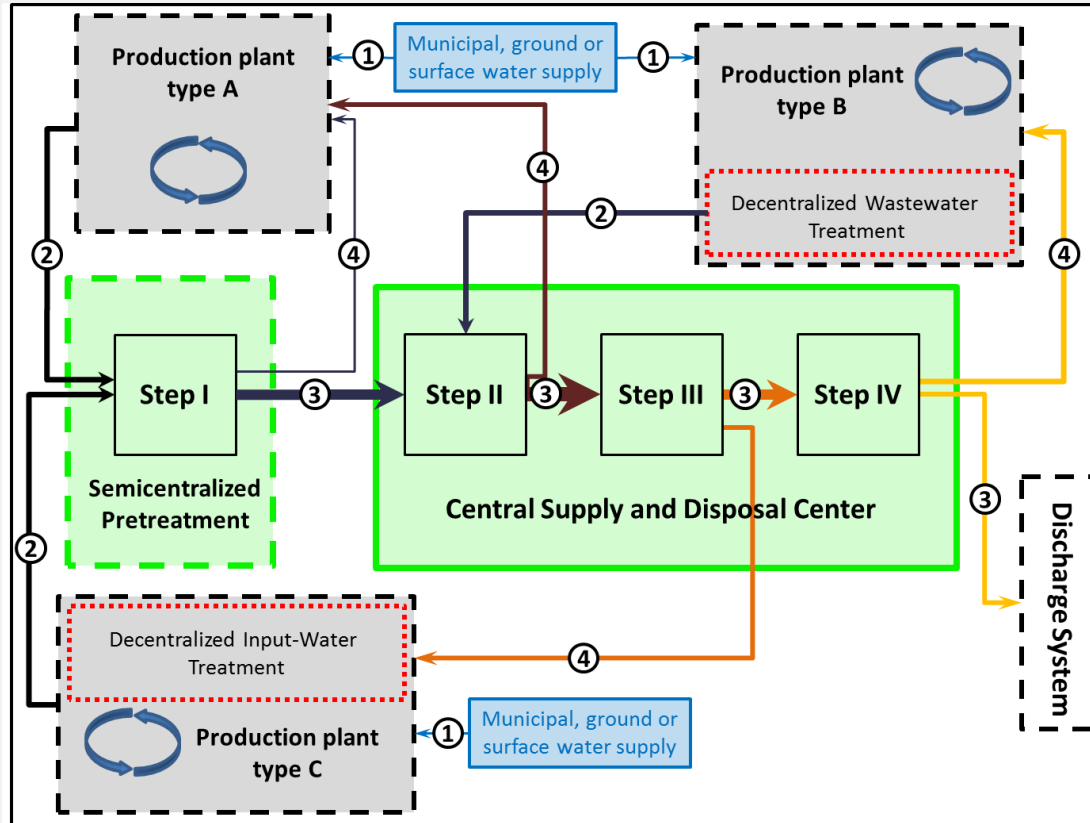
Production plant type A

① Municipal, ground or surface water supply ①

Production plant type B

④

②

Decentralized Wastewater Treatment

②

④

④

Step I

③

Step II

③

Step III

③

Step IV

Semicentralized Pretreatment

Central Supply and Disposal Center

③

Discharge System

②

Decentralized Input-Water Treatment

④

① Municipal, ground or surface water supply

Production plant type C